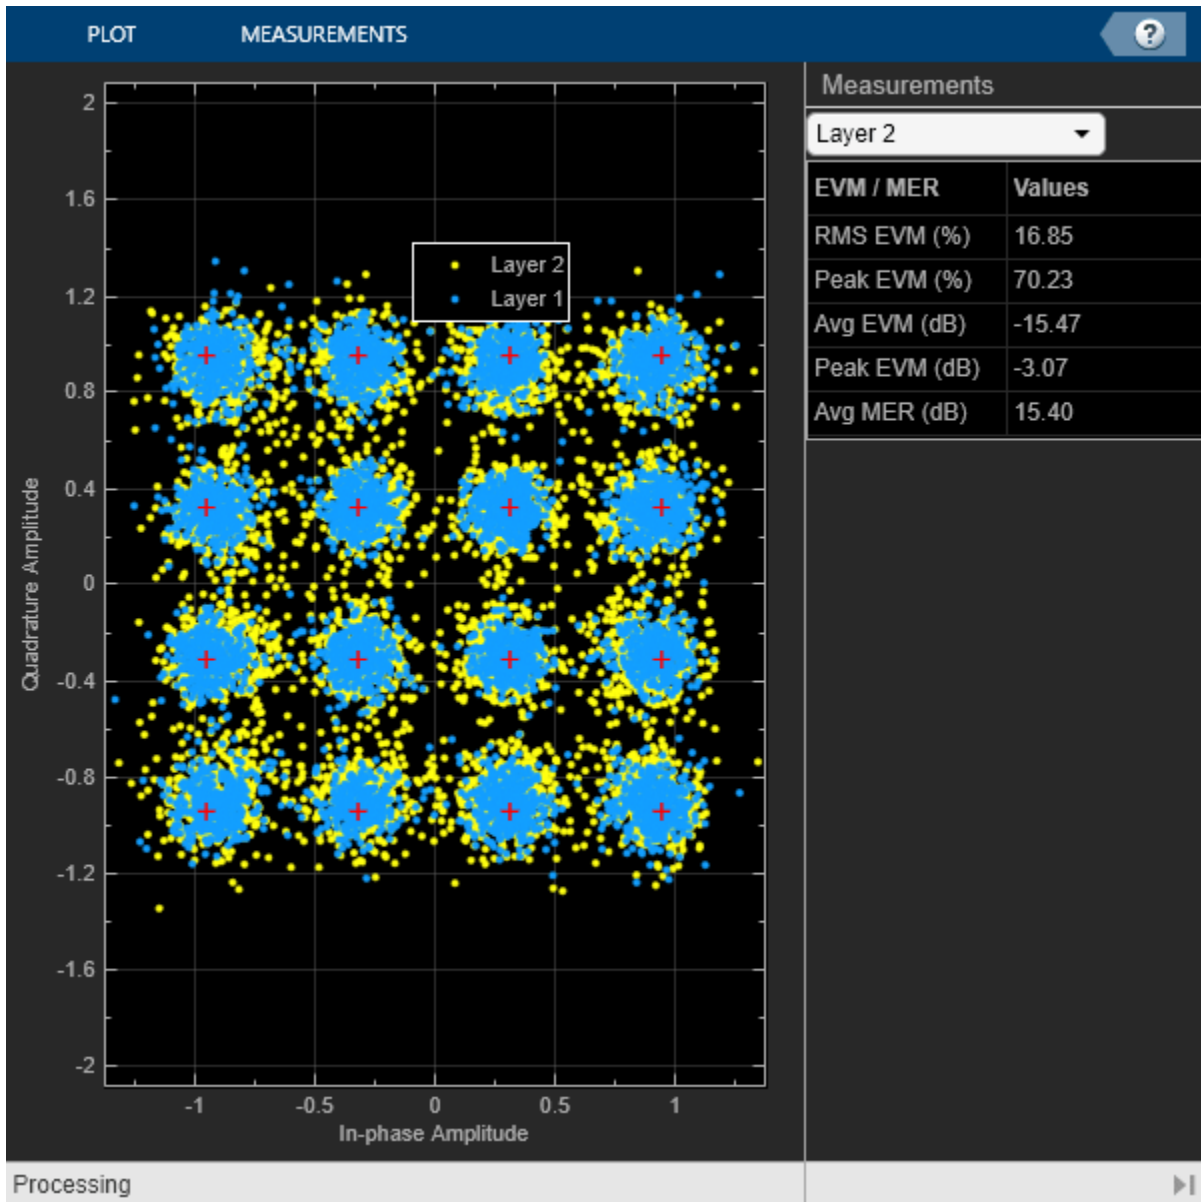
PLOT MEASUREMENTS ?

Quadrature Amplitude

2
1.6
1.2
0.8
0.4
0
-0.4
-0.8
-1.2
-1.6
-2

-1 -0.5 0 0.5 1
In-phase Amplitude

Layer 2
Layer 1

Measurements

Layer 2

| EVM / MER | Values |
|---|---|
| RMS EVM (%) | 16.85 |
| Peak EVM (%) | 70.23 |
| Avg EVM (dB) | -15.47 |
| Peak EVM (dB) | -3.07 |
| Avg MER (dB) | 15.40 |

Processing